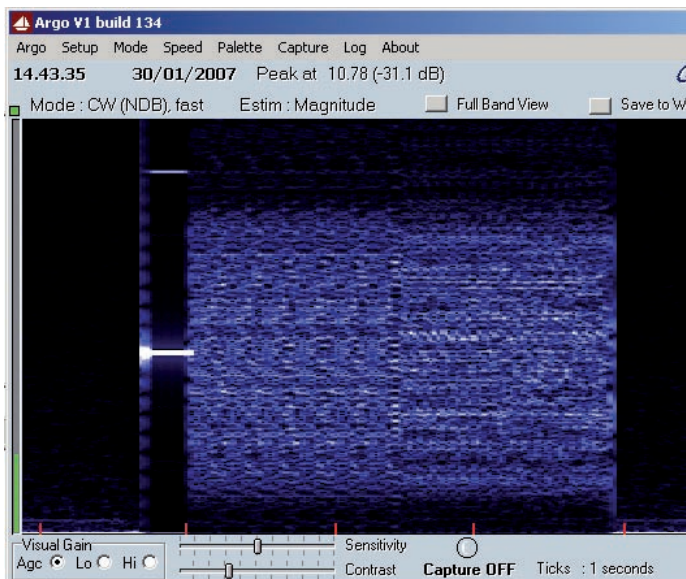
Argo V1 build 134
Argo Setup Mode Speed Palette Capture Log About
14.43.35 30/01/2007 Peak at 10.78 (-31.1 dB)
Mode : CW (NDB), fast Estim : Magnitude Full Band View Save to W

Visual Gain
Agc Lo Hi
Sensitivity
Contrast
Capture OFF
Ticks : 1 seconds